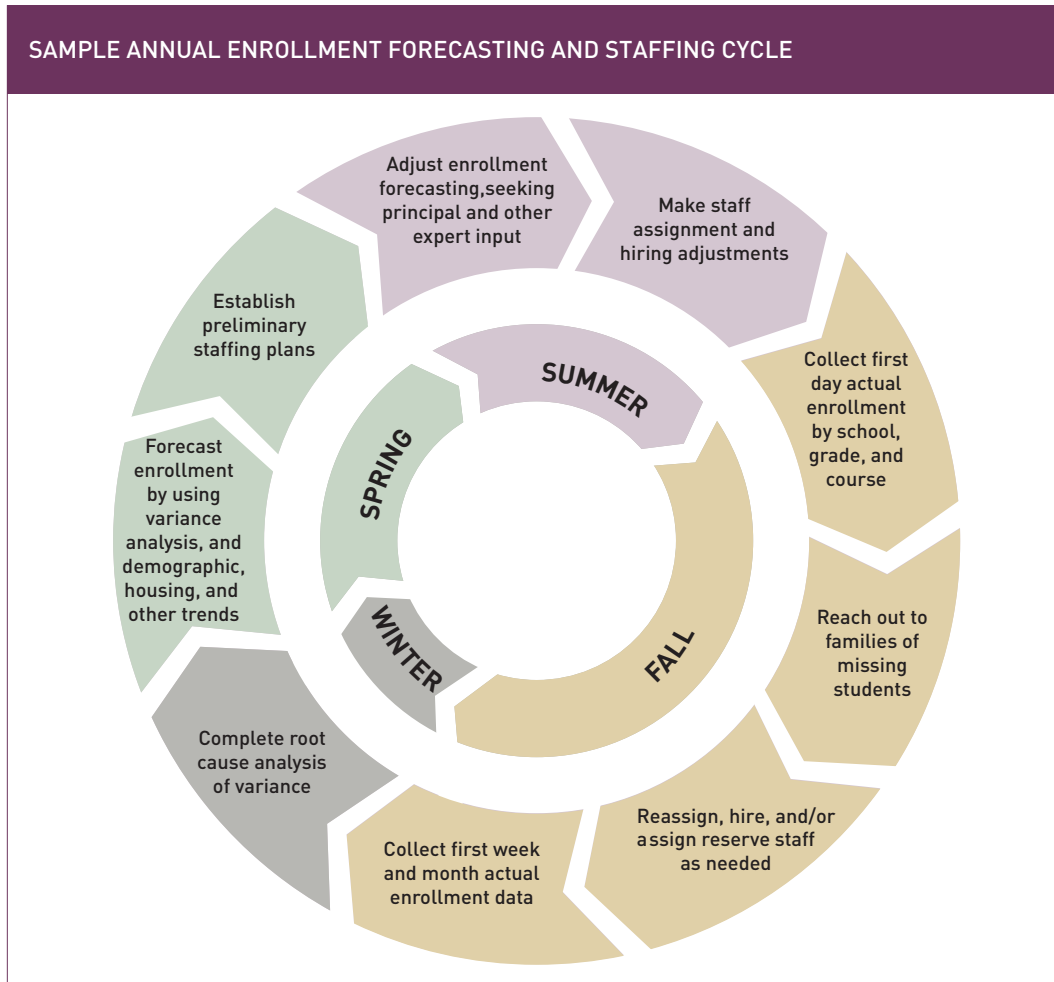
SAMPLE ANNUAL ENROLLMENT FORECASTING AND STAFFING CYCLE

Adjust enrollment forecasting,seeking principal and other expert input

Make staff assignment and hiring adjustments

Collect first day actual enrollment by school, grade, and course

Reach out to families of missing students

Reassign, hire, and/or assign reserve staff as needed

Collect first week and month actual enrollment data

Complete root cause analysis of variance

Forecast enrollment by using variance analysis, and demographic, housing, and other trends

Establish preliminary staffing plans

SUMMER

FALL

WINTER

SPRING